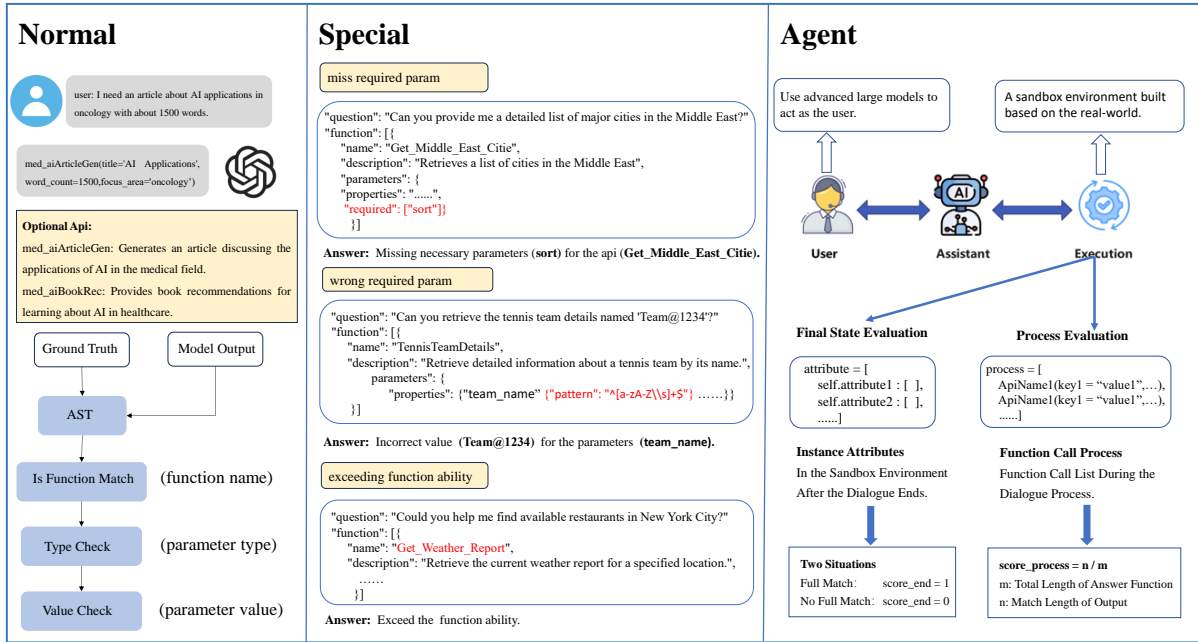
Normal

user: I need an article about AI applications in oncology with about 1500 words.

med_aiArticleGen(title='AI Applications', word_count=1500,focus_area='oncology')

Optional Api:
med_aiArticleGen: Generates an article discussing the applications of AI in the medical field.
med_aiBookRec: Provides book recommendations for learning about AI in healthcare.

Ground Truth

Model Output

AST

Is Function Match (function name)

Type Check (parameter type)

Value Check (parameter value)

Special

miss required param

"question": "Can you provide me a detailed list of major cities in the Middle East?"
"function": [{
"name": "Get_Middle_East_Citie",
"description": "Retrieves a list of cities in the Middle East",
"parameters": {
"properties": "......",
"required": ["sort"]}
}]

Answer: Missing necessary parameters (sort) for the api (Get_Middle_East_Citie).

wrong required param

"question": "Can you retrieve the tennis team details named 'Team@1234'?"
"function": [{
"name": "TennisTeamDetails",
"description": "Retrieve detailed information about a tennis team by its name.",
parameters": {
"properties": {"team_name" {"pattern": "^[a-zA-Z\\s]+$"} ……}}
}]

Answer: Incorrect value (Team@1234) for the parameters (team_name).

exceeding function ability

"question": "Could you help me find available restaurants in New York City?"
"function": [{
"name": "Get_Weather_Report",
"description": "Retrieve the current weather report for a specified location.",
……
}]

Answer: Exceed the function ability.

Agent

Use advanced large models to act as the user.

A sandbox environment built based on the real-world.

User

Assistant

Execution

Final State Evaluation

Process Evaluation

attribute = [
self.attribute1 : [ ],
self.attribute2 : [ ],
......]

process = [
ApiName1(key1 = “value1”,…),
ApiName1(key1 = “value1”,…),
......]

Instance Attributes
In the Sandbox Environment After the Dialogue Ends.

Function Call Process
Function Call List During the Dialogue Process.

Two Situations
Full Match: score_end = 1
No Full Match: score_end = 0

score_process = n / m
m: Total Length of Answer Function
n: Match Length of Output